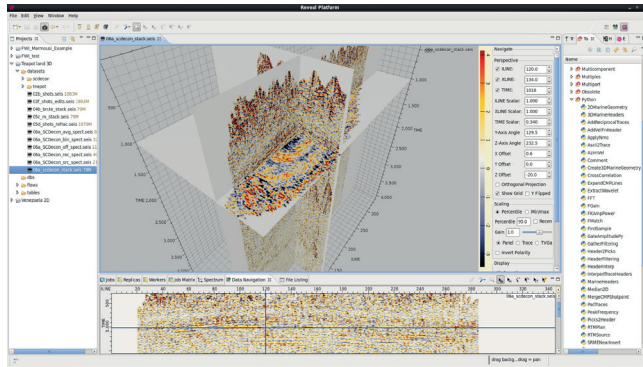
Revel Platform

File Edit View Window Help

Projects

Field_Marmousi_Example
FWI_test
Teapot land 3D
datasets
scdecon
teapot
03b_shots_seis 1003M
03f_shots_edits.seis 1003M
04b_brute_stack.seis 79M
05c_ns_stack.seis 79M
05d_shots_refrac.seis 1003M
06a_SCDecon_avg_spect.seis 0
06a_SCDecon_bin_spect.seis 0
06a_SCDecon_off_spect.seis 1
06a_SCDecon_rec_spect.seis 0
06a_SCDecon_src_spect.seis 0
06a_scdecon_stack.seis 79M
dbs
flows
tables
Venezuela 2D

06a_scdecon_stack.seis

06a_scdecon_stack.seis

Navigate

Perspective
ILINE: 120.0
XLINE: 194.0
TIME: 1016
ILINE Scalar: 1.000
XLINE Scalar: 1.000
TIME Scalar: 0.340
Y-Axis Angle: 129.5
Z-Axis Angle: 232.5
X Offset: 0.6
Y Offset: 0.0
Z Offset: 0
Orthogonal Projection
Show Grid
Y Flipped
Scaling
Percentile
Min/max
Percentile 90.0
Recom
Gain: 1.0
Panel
Trace
TVGa
Invert Polarity
Display

Jobs
Replicas
Markers
Job Matrix
Spectrum
Data Navigation
File Listing

XLINE
06a_scdecon_stack.seis

drag backg...drag = pan

Name
MultiComponent
Multiples
Multisplit
Obsolete
Python
2DMarineGeometry
3DMarineHeaders
AddReciprocalTraces
AddTwtFmHeader
ApplyNmo
Asc2Trace
AzimVel
Comment
Create3DMarineGeometry
CrossCorrelation
ExpandCMPLines
ExtractWavelet
FFT
FGain
FKcompPower
FMatch
FirstSample
GainAmplitudeFk
GatherFiltering
HeaderQPicks
HeaderFiltering
HeaderInterp
InterpolTraceHeaders
MarineHeaders
MedianZD
MergeCMPStatpoint
PadTraces
PeakFrequency
Picks2Header
RTMMax
RTMSource
SRMENearInsert